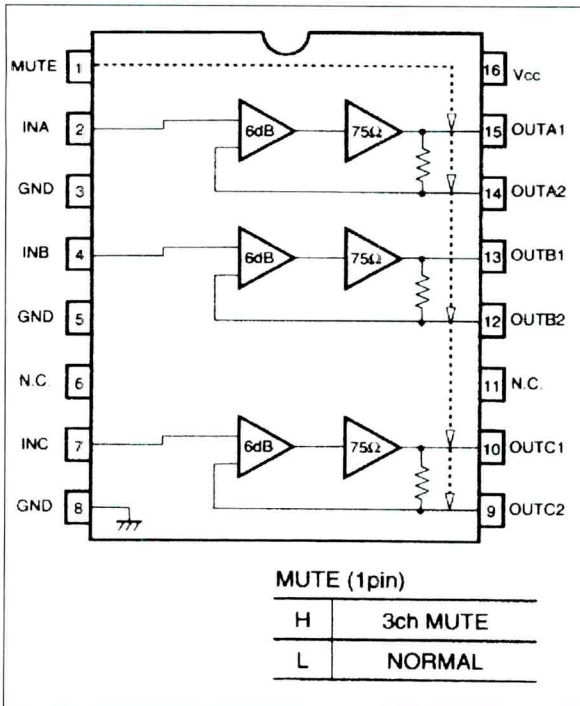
MUTE 1
INA 2
GND 3
INB 4
GND 5
N.C. 6
INC 7
GND 8

16 $V_{CC}$
15 OUTA1
14 OUTA2
13 OUTB1
12 OUTB2
11 N.C.
10 OUTC1
9 OUTC2

6dB
75Ω
6dB
75Ω
6dB
75Ω

MUTE (1pin)

| | |
|---|---|
| H | 3ch MUTE |
| L | NORMAL |